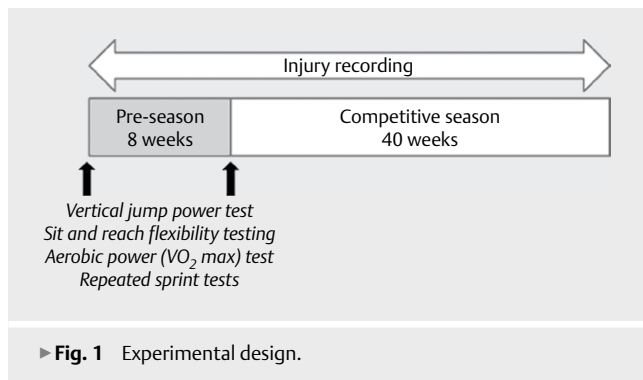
Injury recording

Pre-season
8 weeks

Competitive season
40 weeks

Vertical jump power test
Sit and reach flexibility testing
Aerobic power ($VO_2$ max) test
Repeated sprint tests

►Fig. 1 Experimental design.